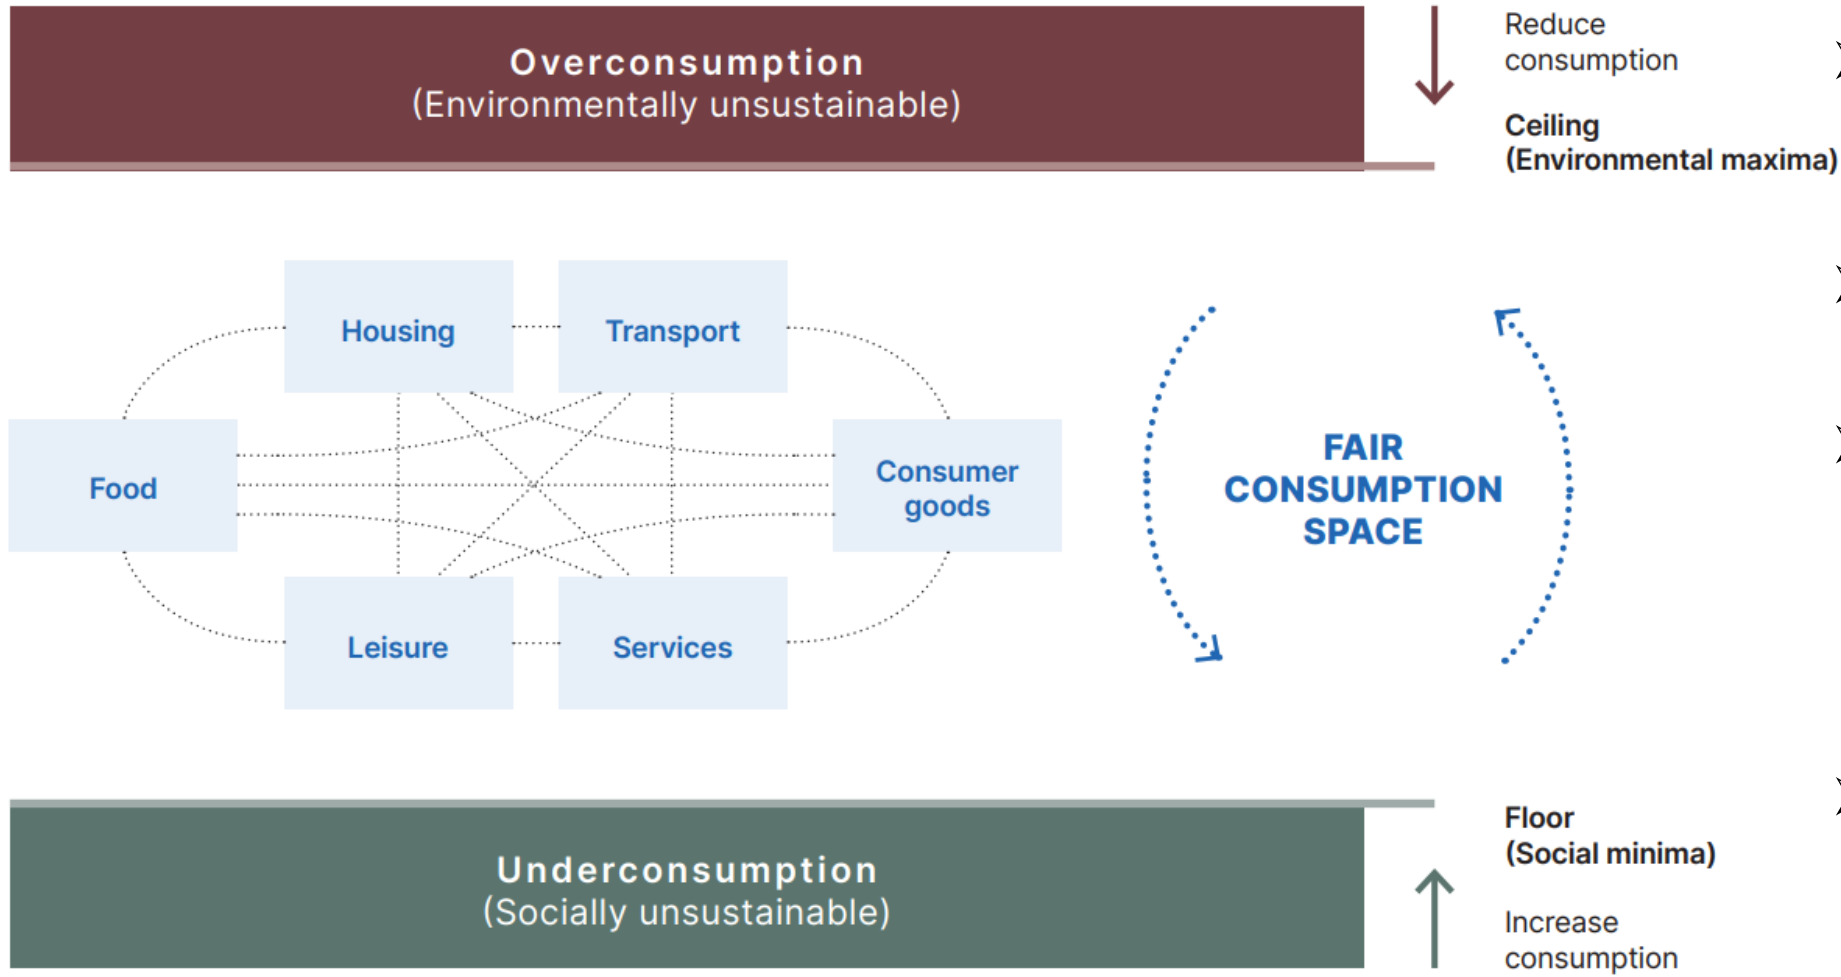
Overconsumption
(Environmentally unsustainable)

Reduce consumption

Ceiling
(Environmental maxima)

Housing

Transport

Food

Consumer goods

Leisure

Services

FAIR CONSUMPTION SPACE

Underconsumption
(Socially unsustainable)

Floor
(Social minima)

Increase consumption